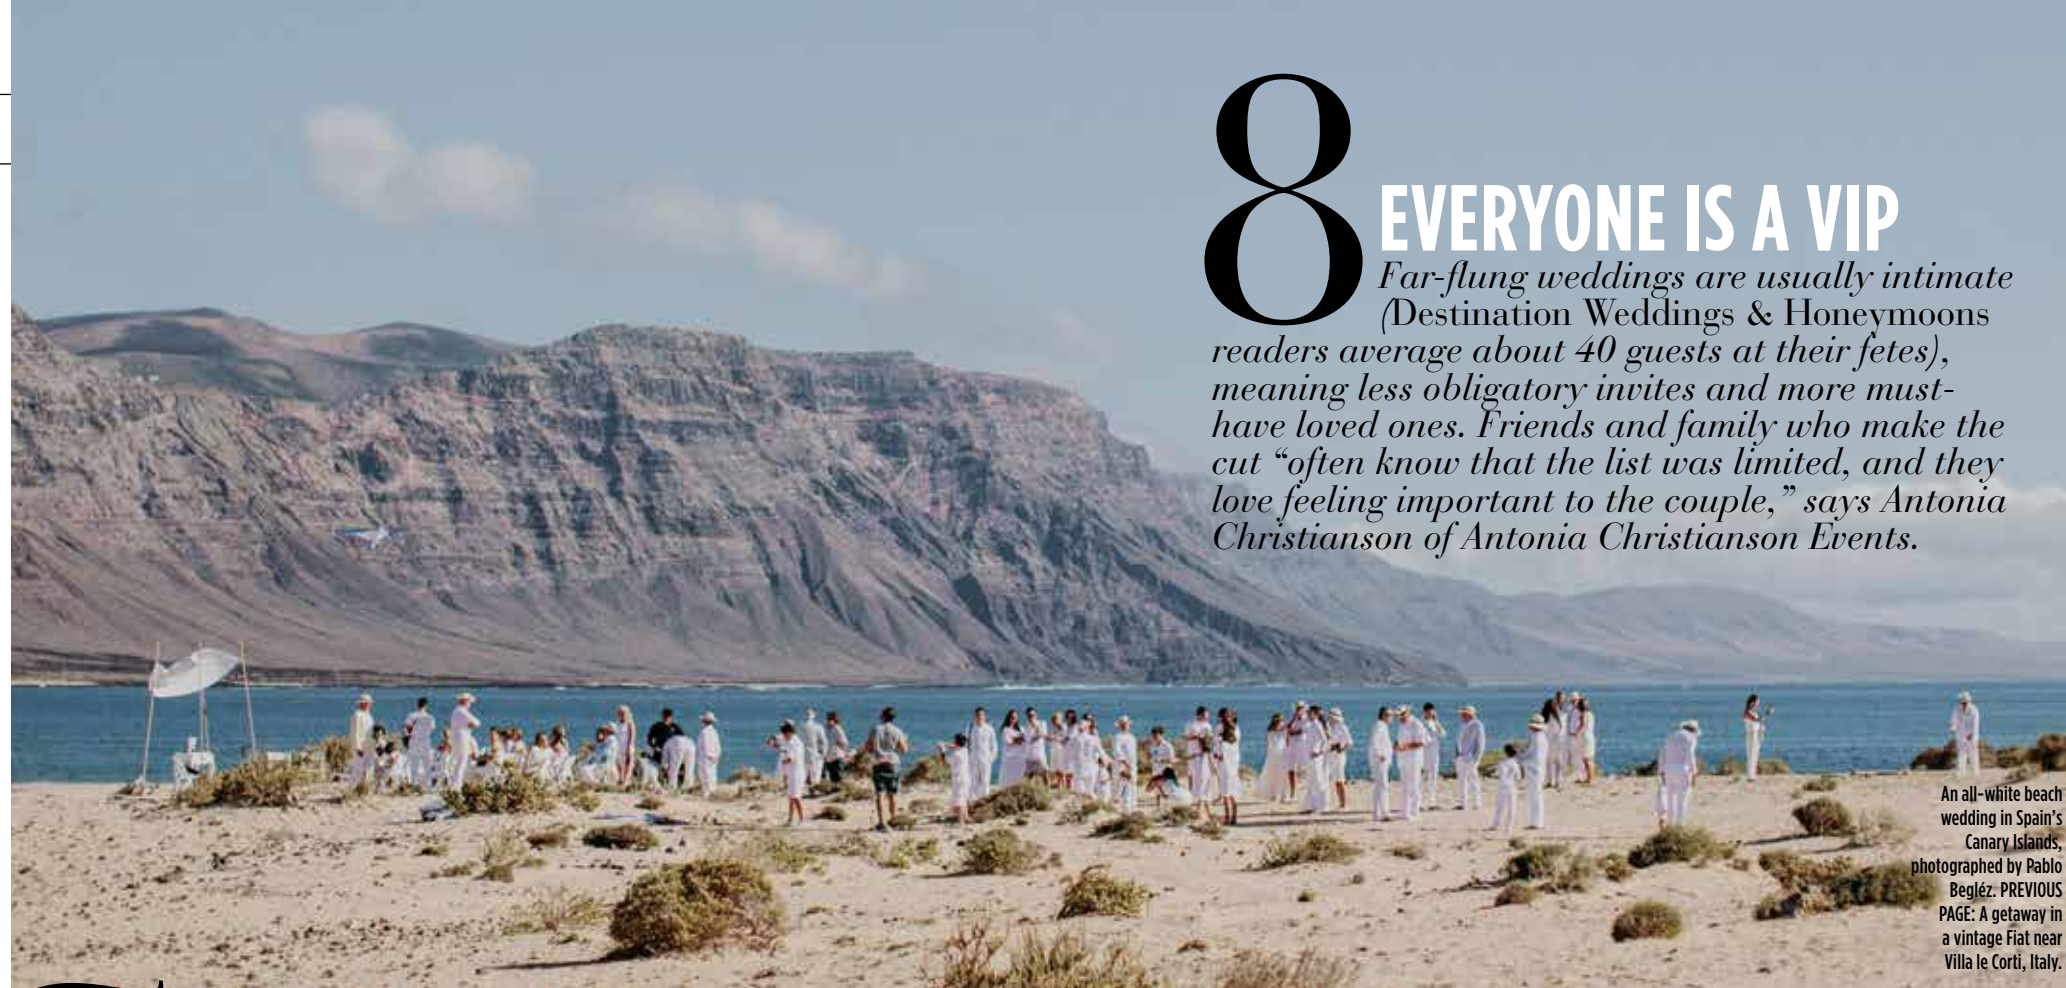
8

EVERYONE IS A VIP

Far-flung weddings are usually intimate (Destination Weddings & Honeymoons readers average about 40 guests at their fetes), meaning less obligatory invites and more must-have loved ones. Friends and family who make the cut "often know that the list was limited, and they love feeling important to the couple," says Antonia Christianson of Antonia Christianson Events.

An all-white beach wedding in Spain's Canary Islands, photographed by Pablo Begléz. PREVIOUS PAGE: A getaway in a vintage Fiat near Villa le Corti, Italy.